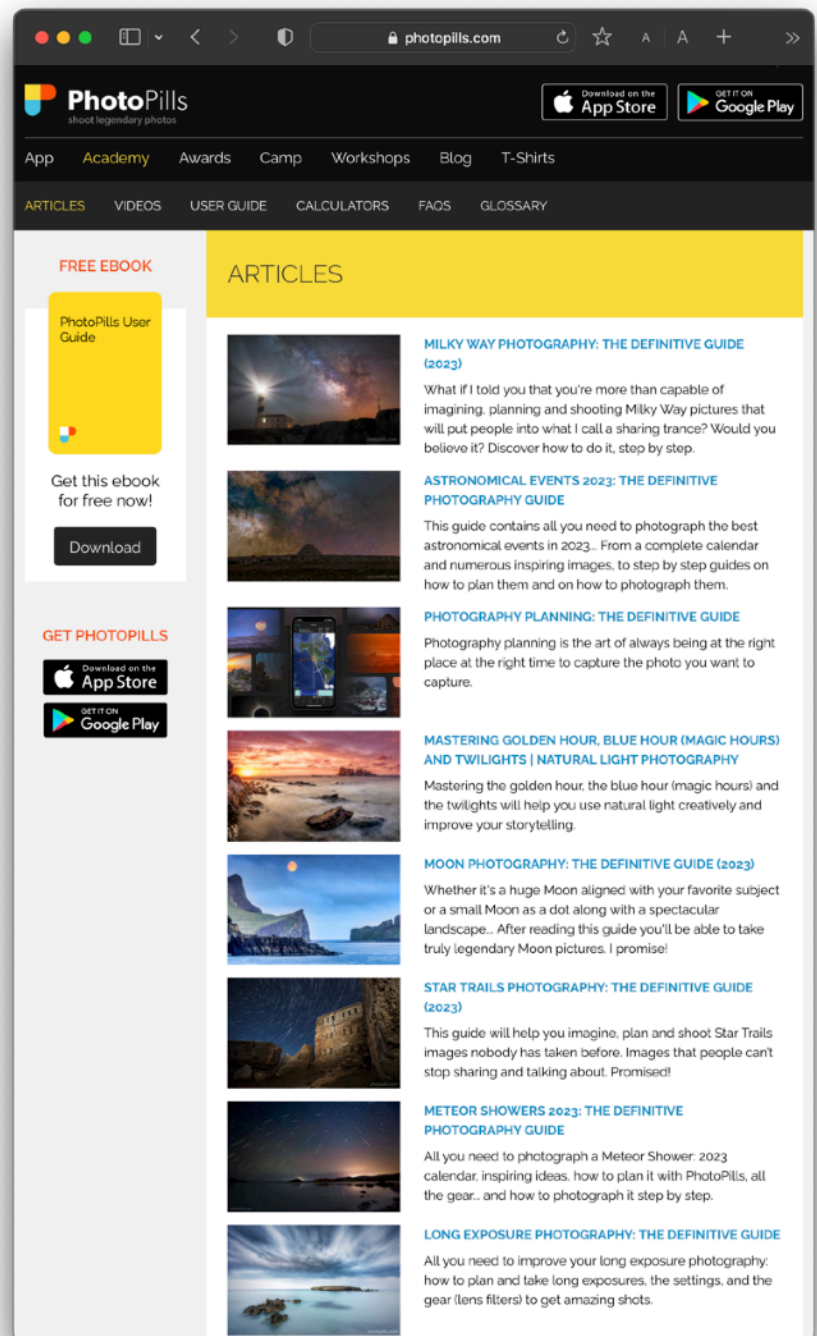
photopills.com

A A

PhotoPills
shoot legendary photos

Download on the App Store

GET IT ON Google Play

App Academy Awards Camp Workshops Blog T-Shirts

ARTICLES VIDEOS USER GUIDE CALCULATORS FAQS GLOSSARY

FREE EBOOK

PhotoPills User Guide

Get this ebook for free now!

Download

GET PHOTOPILLS

Download on the App Store

GET IT ON Google Play

ARTICLES

MILKY WAY PHOTOGRAPHY: THE DEFINITIVE GUIDE (2023)

What if I told you that you're more than capable of imagining, planning and shooting Milky Way pictures that will put people into what I call a sharing trance? Would you believe it? Discover how to do it, step by step.

ASTRONOMICAL EVENTS 2023: THE DEFINITIVE PHOTOGRAPHY GUIDE

This guide contains all you need to photograph the best astronomical events in 2023... From a complete calendar and numerous inspiring images, to step by step guides on how to plan them and on how to photograph them.

PHOTOGRAPHY PLANNING: THE DEFINITIVE GUIDE

Photography planning is the art of always being at the right place at the right time to capture the photo you want to capture.

MASTERING GOLDEN HOUR, BLUE HOUR (MAGIC HOURS) AND TWILIGHTS | NATURAL LIGHT PHOTOGRAPHY

Mastering the golden hour, the blue hour (magic hours) and the twilights will help you use natural light creatively and improve your storytelling.

MOON PHOTOGRAPHY: THE DEFINITIVE GUIDE (2023)

Whether it's a huge Moon aligned with your favorite subject or a small Moon as a dot along with a spectacular landscape... After reading this guide you'll be able to take truly legendary Moon pictures. I promise!

STAR TRAILS PHOTOGRAPHY: THE DEFINITIVE GUIDE (2023)

This guide will help you imagine, plan and shoot Star Trails images nobody has taken before. Images that people can't stop sharing and talking about. Promised!

METEOR SHOWERS 2023: THE DEFINITIVE PHOTOGRAPHY GUIDE

All you need to photograph a Meteor Shower: 2023 calendar, inspiring ideas, how to plan it with PhotoPills, all the gear... and how to photograph it step by step.

LONG EXPOSURE PHOTOGRAPHY: THE DEFINITIVE GUIDE

All you need to improve your long exposure photography: how to plan and take long exposures, the settings, and the gear (lens filters) to get amazing shots.